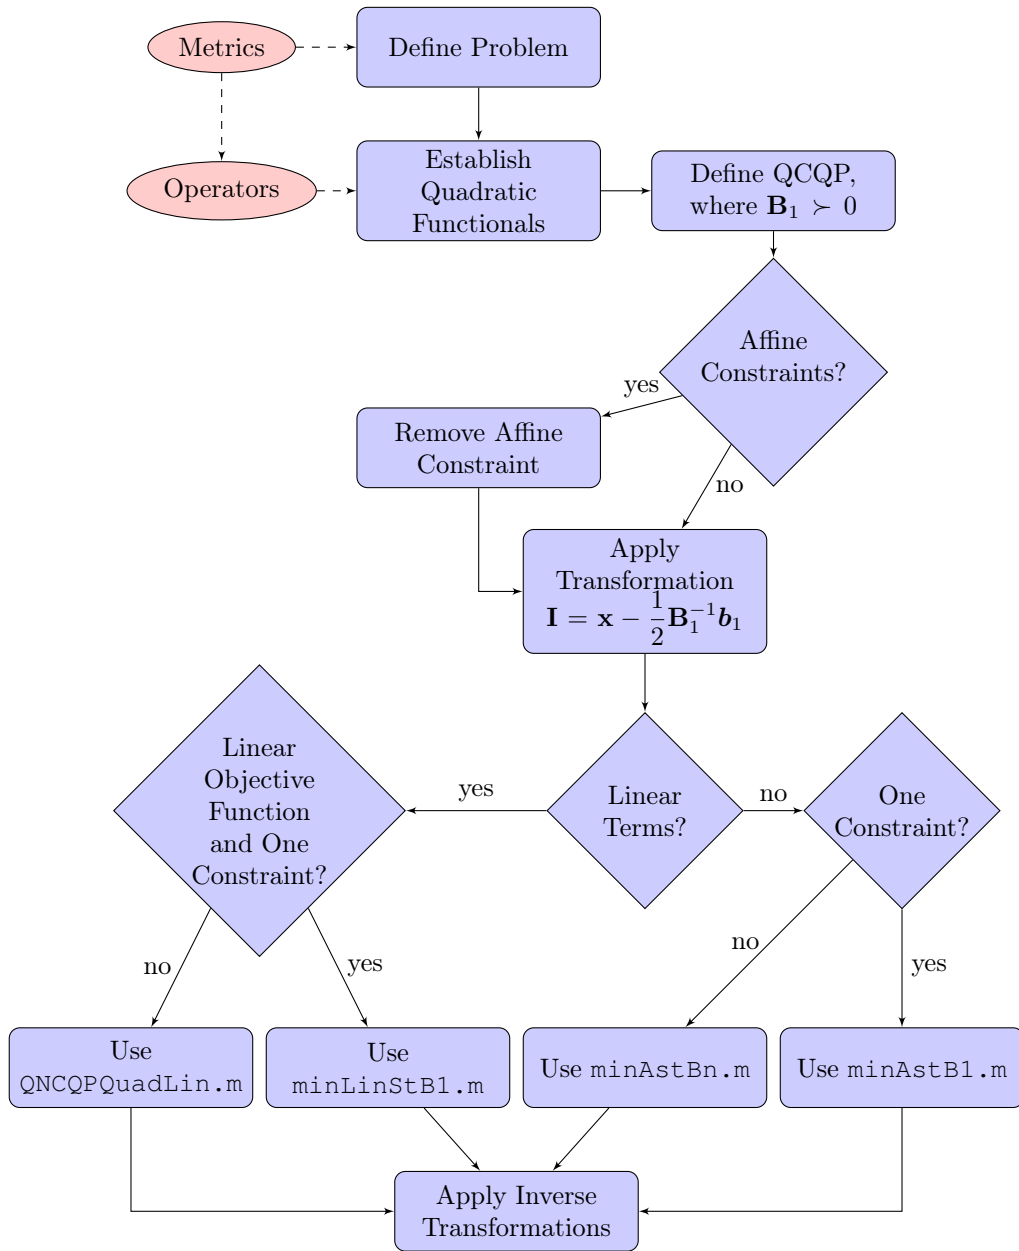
Metrics

Define Problem

Operators

Establish Quadratic Functionals

Define QCQP, where $\mathbf{B}_1 \succ 0$

Affine Constraints?

yes

Remove Affine Constraint

no

Apply Transformation $\mathbf{I} = \mathbf{x} - \frac{1}{2}\mathbf{B}_1^{-1}\boldsymbol{b}_1$

Linear Objective Function and One Constraint?

yes

Linear Terms?

no

One Constraint?

no

yes

no

yes

Use QNCQPQuadLin.m

Use minLinStB1.m

Use minAstBn.m

Use minAstB1.m

Apply Inverse Transformations